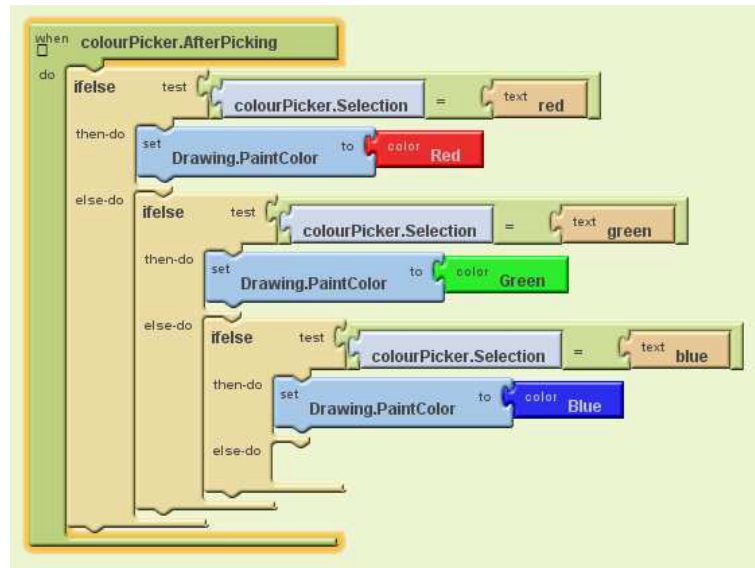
when colourPicker.AfterPicking
do
ifelse test colourPicker.Selection = text red
then-do set Drawing.PaintColor to color Red
else-do
ifelse test colourPicker.Selection = text green
then-do set Drawing.PaintColor to color Green
else-do
ifelse test colourPicker.Selection = text blue
then-do set Drawing.PaintColor to color Blue
else-do